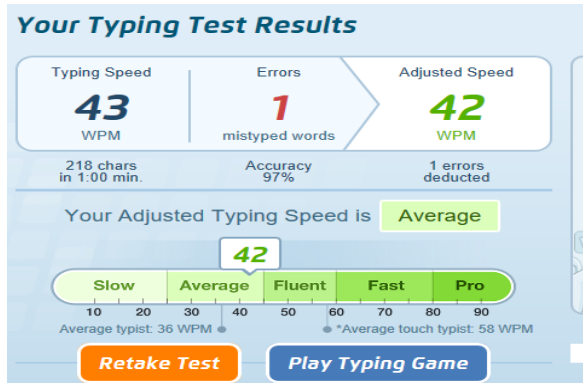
Your Typing Test Results

Typing Speed
43
WPM

Errors
1
mistyped words

Adjusted Speed
42
WPM

218 chars in 1:00 min.

Accuracy 97%

1 errors deducted

Your Adjusted Typing Speed is Average

42

Slow
Average
Fluent
Fast
Pro

10 20 30 40 50 60 70 80 90

Average typist: 36 WPM

*Average touch typist: 58 WPM

Retake Test

Play Typing Game